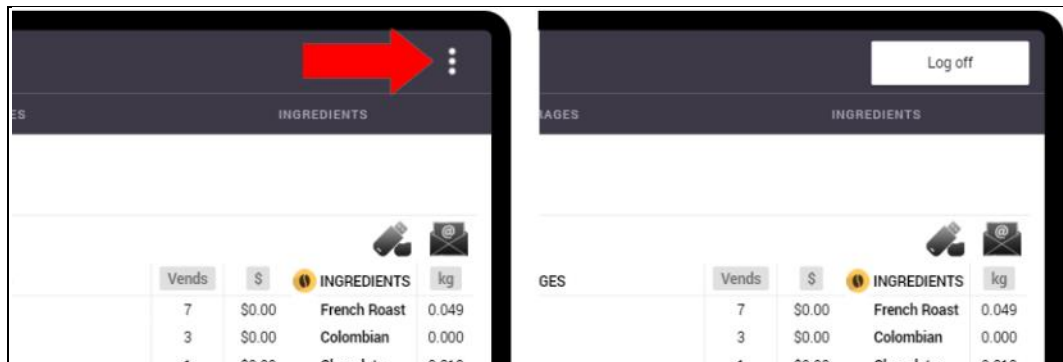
ES

INGREDIENTS

| Vends | \$ | INGREDIENTS | kg |
|---|---|---|---|
| 7 | \$0.00 | French Roast | 0.049 |
| 3 | \$0.00 | Colombian | 0.000 |

Log off

AGES

INGREDIENTS

GES

| Vends | \$ | INGREDIENTS | kg |
|---|---|---|---|
| 7 | \$0.00 | French Roast | 0.049 |
| 3 | \$0.00 | Colombian | 0.000 |